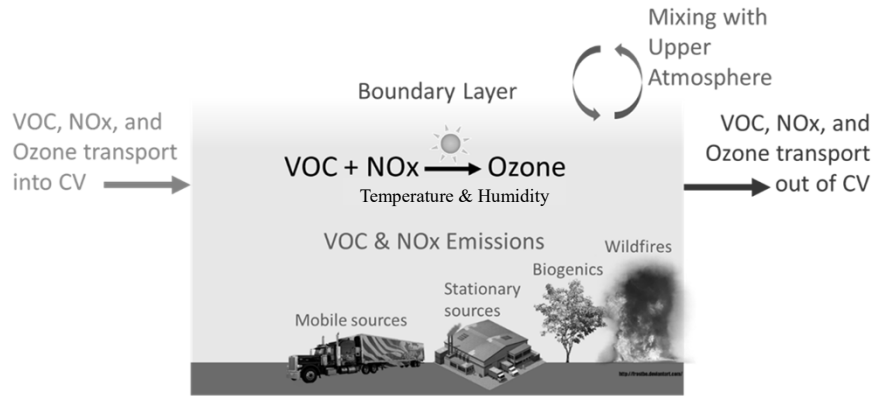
Mixing with Upper Atmosphere

Boundary Layer

VOC, NOx, and Ozone transport into CV

VOC + NOx → Ozone

Temperature & Humidity

VOC, NOx, and Ozone transport out of CV

VOC & NOx Emissions

Wildfires

Biogenics

Stationary sources

Mobile sources

http://freedbs.deviantart.com